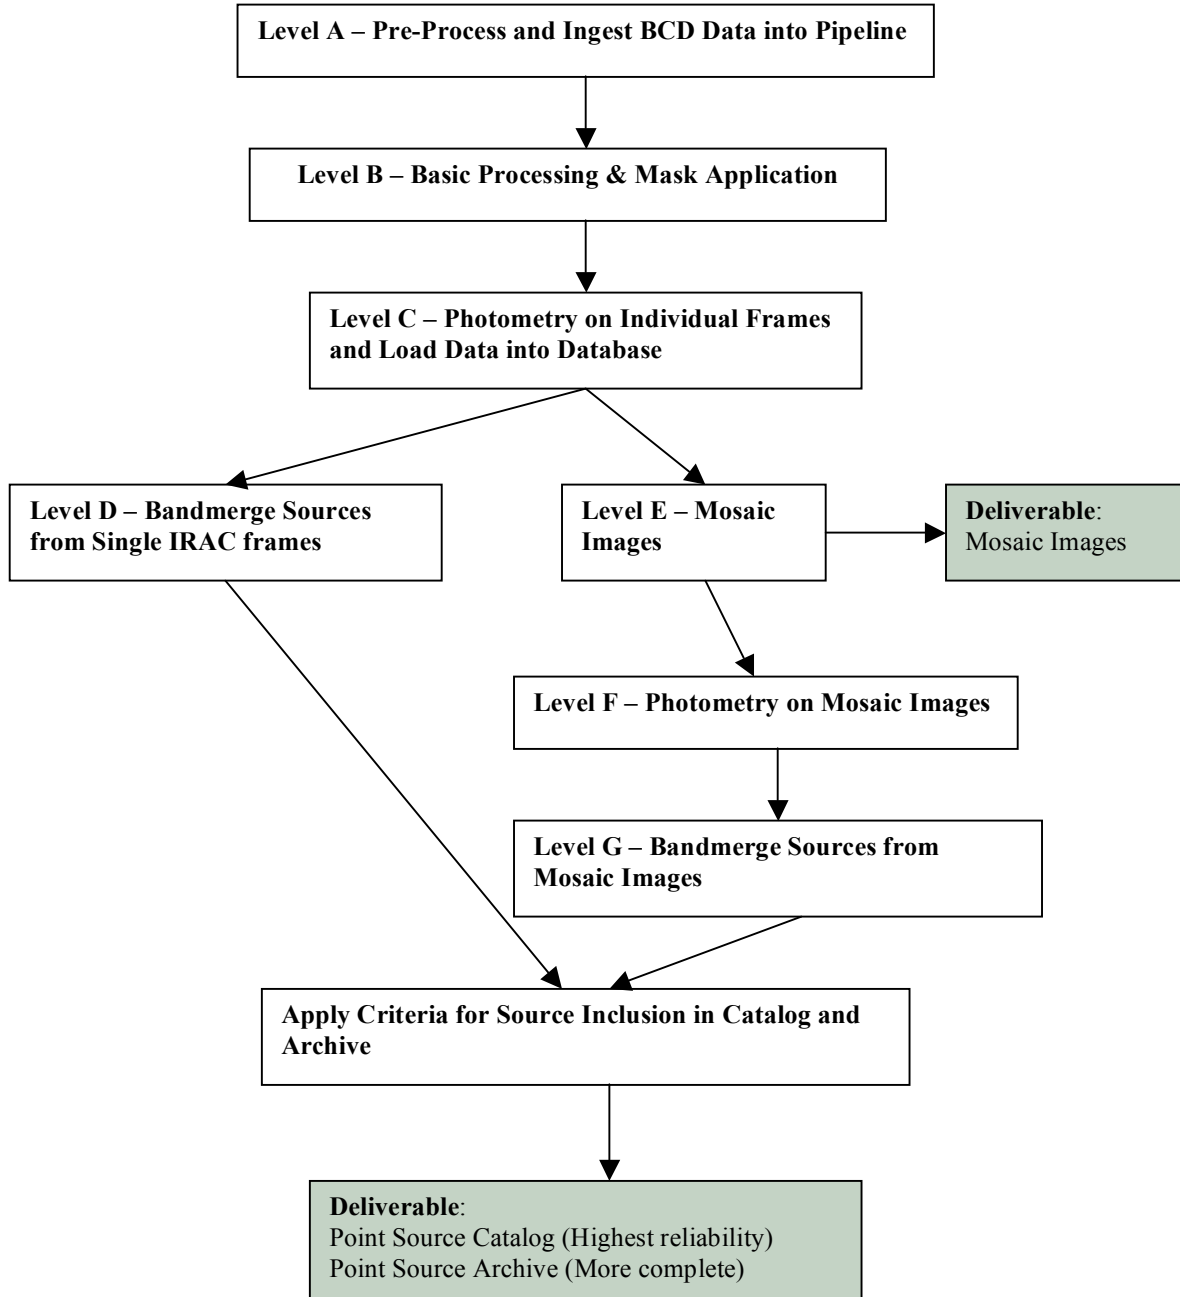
Level A – Pre-Process and Ingest BCD Data into Pipeline

Level B – Basic Processing & Mask Application

Level C – Photometry on Individual Frames and Load Data into Database

Level D – Bandmerge Sources from Single IRAC frames

Level E – Mosaic Images

Deliverable: Mosaic Images

Level F – Photometry on Mosaic Images

Level G – Bandmerge Sources from Mosaic Images

Apply Criteria for Source Inclusion in Catalog and Archive

Deliverable:
Point Source Catalog (Highest reliability)
Point Source Archive (More complete)